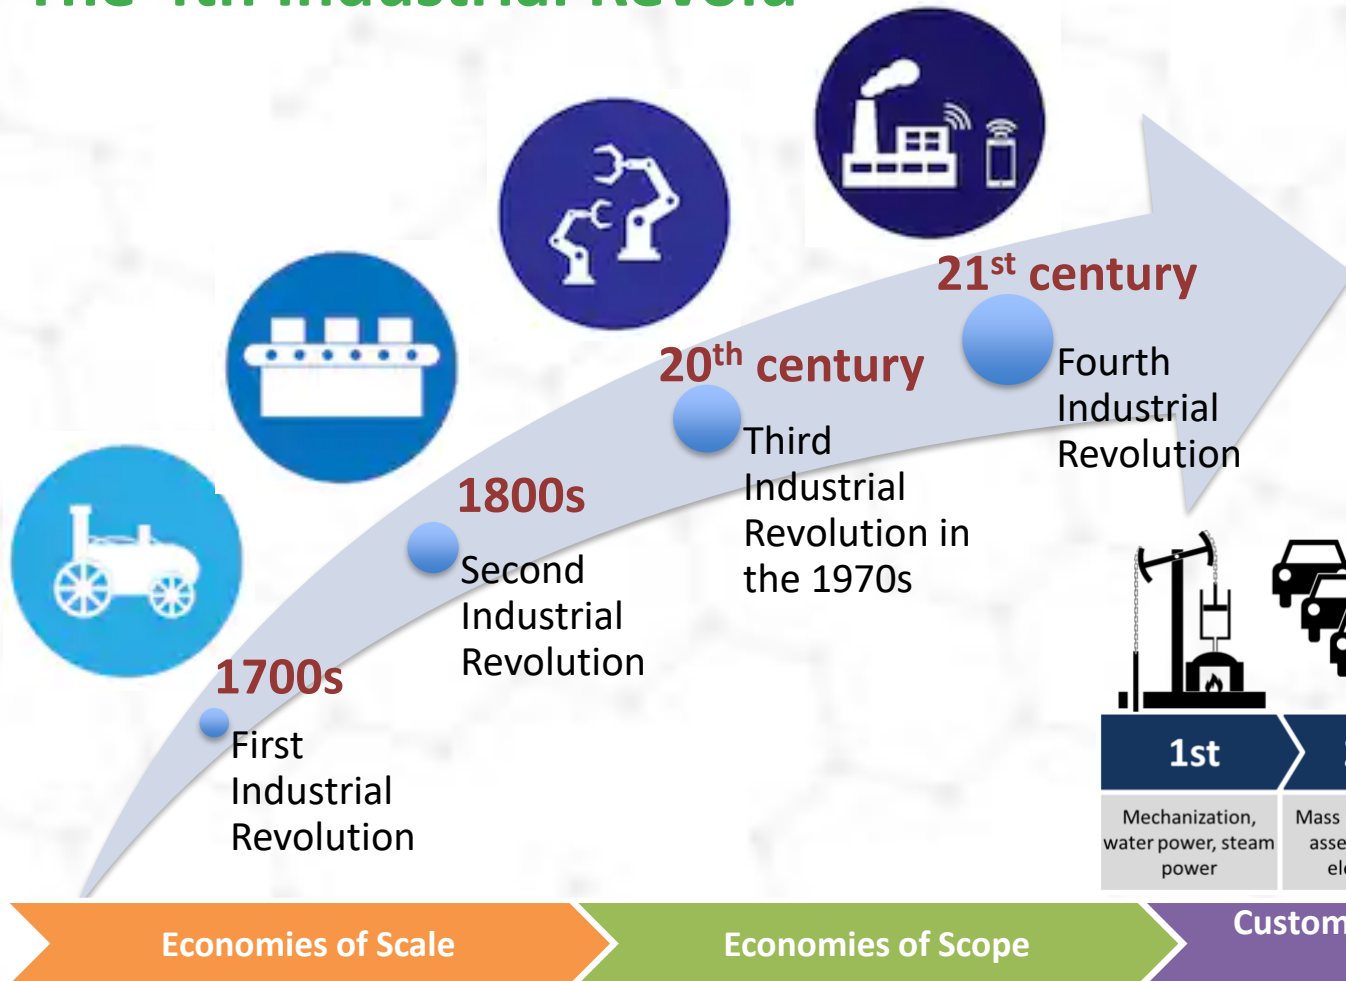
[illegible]

$21^{st}$ century

Fourth Industrial Revolution

$20^{th}$ century

Third Industrial Revolution in the 1970s

1800s

Second Industrial Revolution

1700s

First Industrial Revolution

1st

Mechanization, water power, steam power

Mass asse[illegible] el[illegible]

Economies of Scale

Economies of Scope

Custom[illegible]